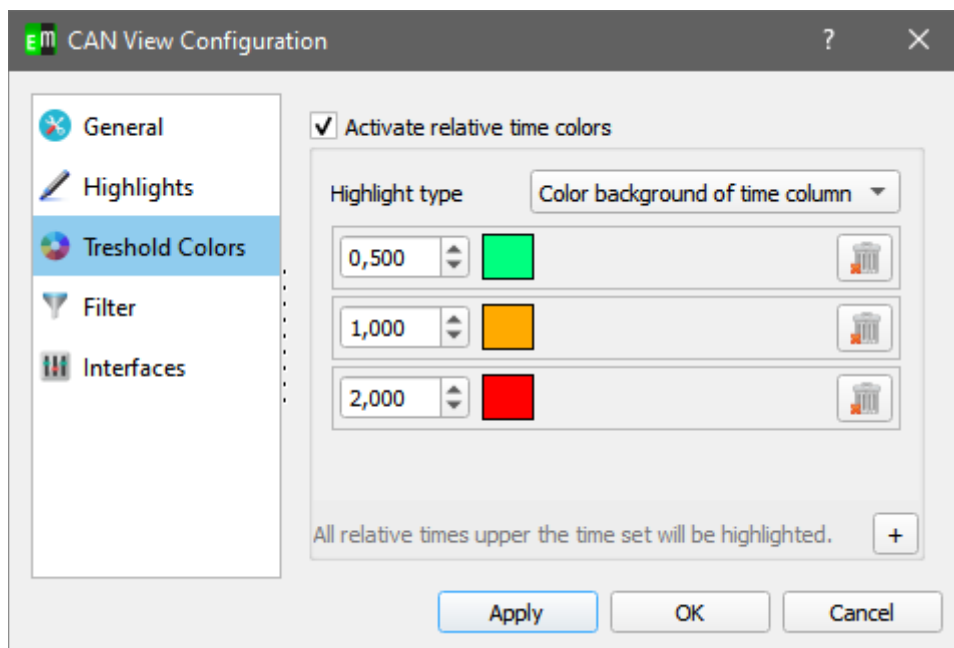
EM CAN View Configuration ? ✕

General
Highlights
Treshold Colors
Filter
Interfaces

Activate relative time colors

Highlight type Color background of time column

0,500
1,000
2,000

All relative times upper the time set will be highlighted. +

Apply OK Cancel